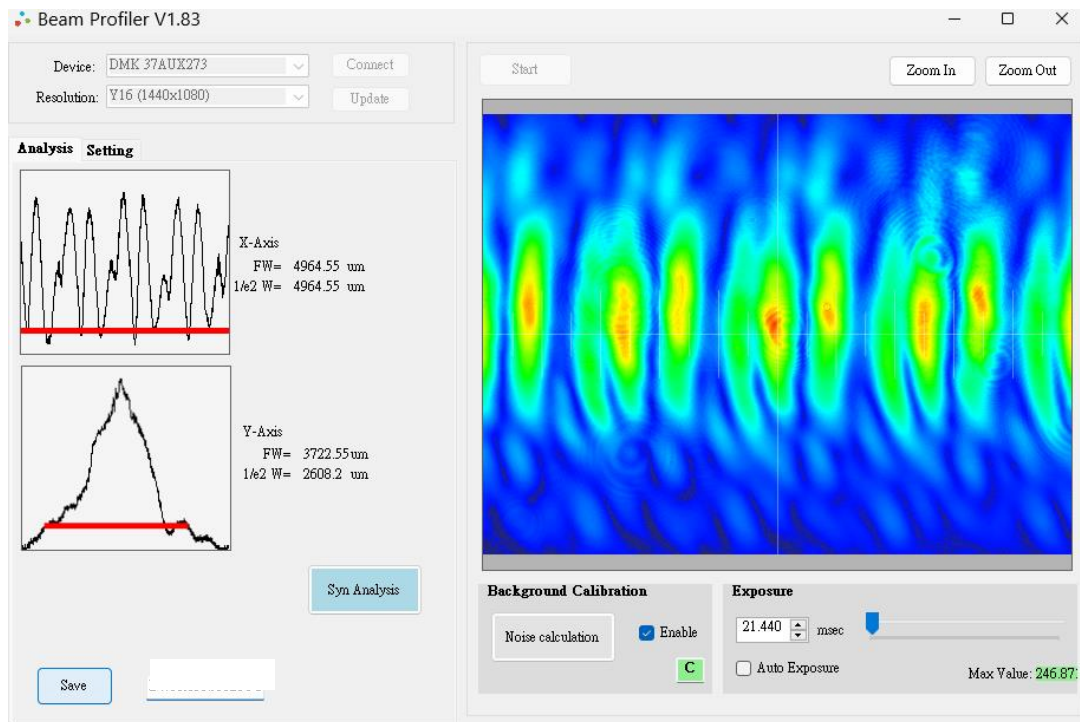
Beam Profiler V1.83

Device: DMK 37AUX273
Connect
Resolution: Y16 (1440x1080)
Update

Analysis Setting

X-Axis
FW= 4964.55 um
1/e2 W= 4964.55 um

Y-Axis
FW= 3722.55um
1/e2 W= 2608.2 um

Syn Analysis

Save

Start

Zoom In
Zoom Out

Background Calibration
Noise calculation
Enable
C

Exposure
21.440 msec
Auto Exposure
Max Value: 246.87